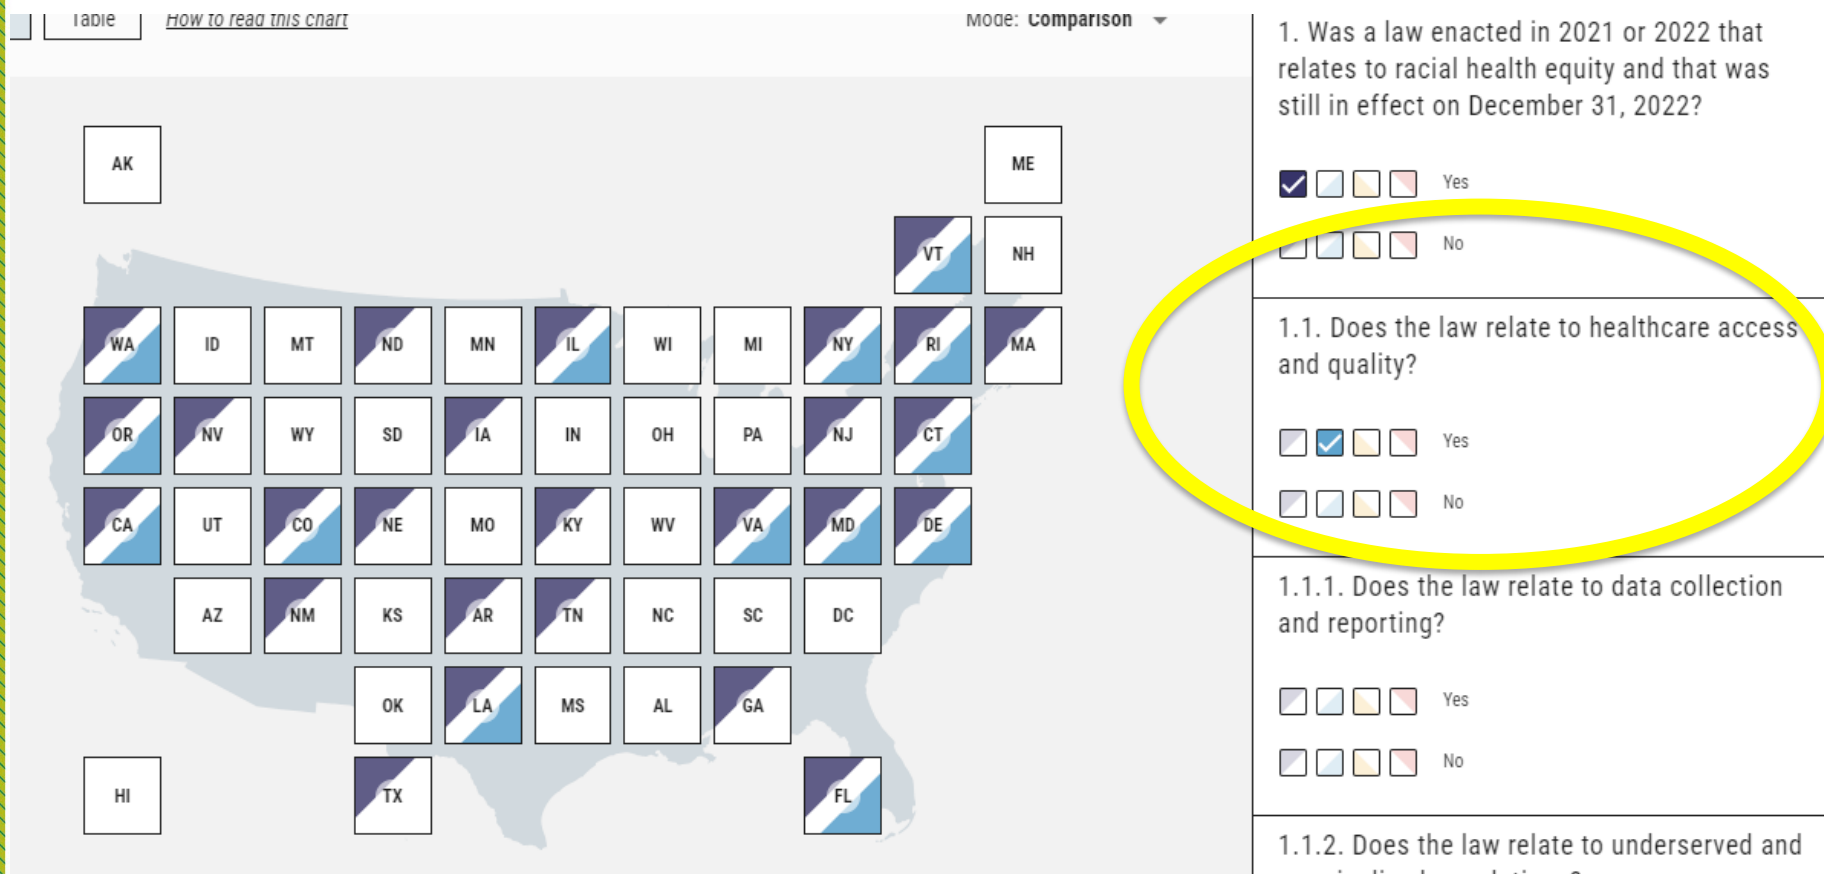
Table How to read this chart Mode: Comparison

AK ME
VT NH
WA ID MT ND MN IL WI MI NY RI MA
OR NV WY SD IA IN OH PA NJ CT
CA UT CO NE MO KY WV VA MD DE
AZ NM KS AR TN NC SC DC
OK LA MS AL GA
HI TX FL

1. Was a law enacted in 2021 or 2022 that relates to racial health equity and that was still in effect on December 31, 2022?

Yes

No

1.1. Does the law relate to healthcare access and quality?

Yes

No

1.1.1. Does the law relate to data collection and reporting?

Yes

No

1.1.2. Does the law relate to underserved and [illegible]